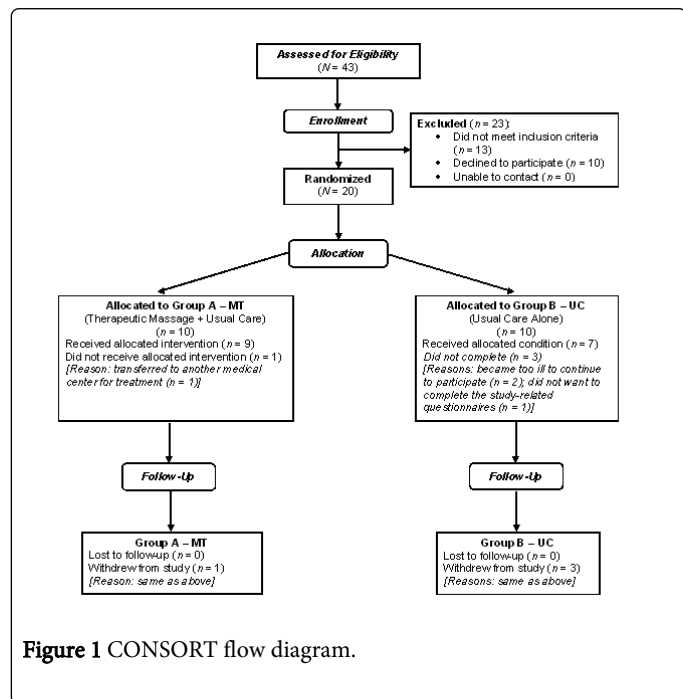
Assessed for Eligibility
($N$ = 43)

Enrollment

Excluded ($n$ = 23):
• Did not meet inclusion criteria ($n$ = 13)
• Declined to participate ($n$ = 10)
• Unable to contact ($n$ = 0)

Randomized
($N$ = 20)

Allocation

Allocated to Group A – MT
(Therapeutic Massage + Usual Care)
($n$ = 10)
Received allocated intervention ($n$ = 9)
Did not receive allocated intervention ($n$ = 1)
[Reason: transferred to another medical center for treatment ($n$ = 1)]

Allocated to Group B – UC
(Usual Care Alone)
($n$ = 10)
Received allocated condition ($n$ = 7)
Did not complete ($n$ = 3)
[Reasons: became too ill to continue to participate ($n$ = 2); did not want to complete the study-related questionnaires ($n$ = 1)]

Follow-Up

Follow-Up

Group A – MT
Lost to follow-up ($n$ = 0)
Withdrew from study ($n$ = 1)
[Reason: same as above]

Group B – UC
Lost to follow-up ($n$ = 0)
Withdrew from study ($n$ = 3)
[Reasons: same as above]

Figure 1 CONSORT flow diagram.